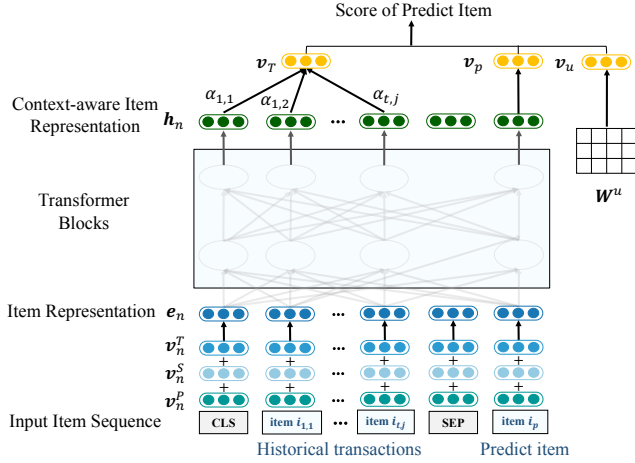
Score of Predict Item

$\boldsymbol{v}_T$

$\boldsymbol{v}_p$

$\boldsymbol{v}_u$

$\alpha_{1,1}$ $\alpha_{1,2}$ $\alpha_{t,j}$

Context-aware Item Representation $\boldsymbol{h}_n$

···

Transformer Blocks

$\boldsymbol{W}^u$

Item Representation $\boldsymbol{e}_n$

···

$\boldsymbol{v}_n^T$

+

$\boldsymbol{v}_n^S$

+

$\boldsymbol{v}_n^P$

Input Item Sequence

CLS

item $i_{1,1}$

···

item $i_{t,j}$

SEP

item $i_p$

Historical transactions

Predict item